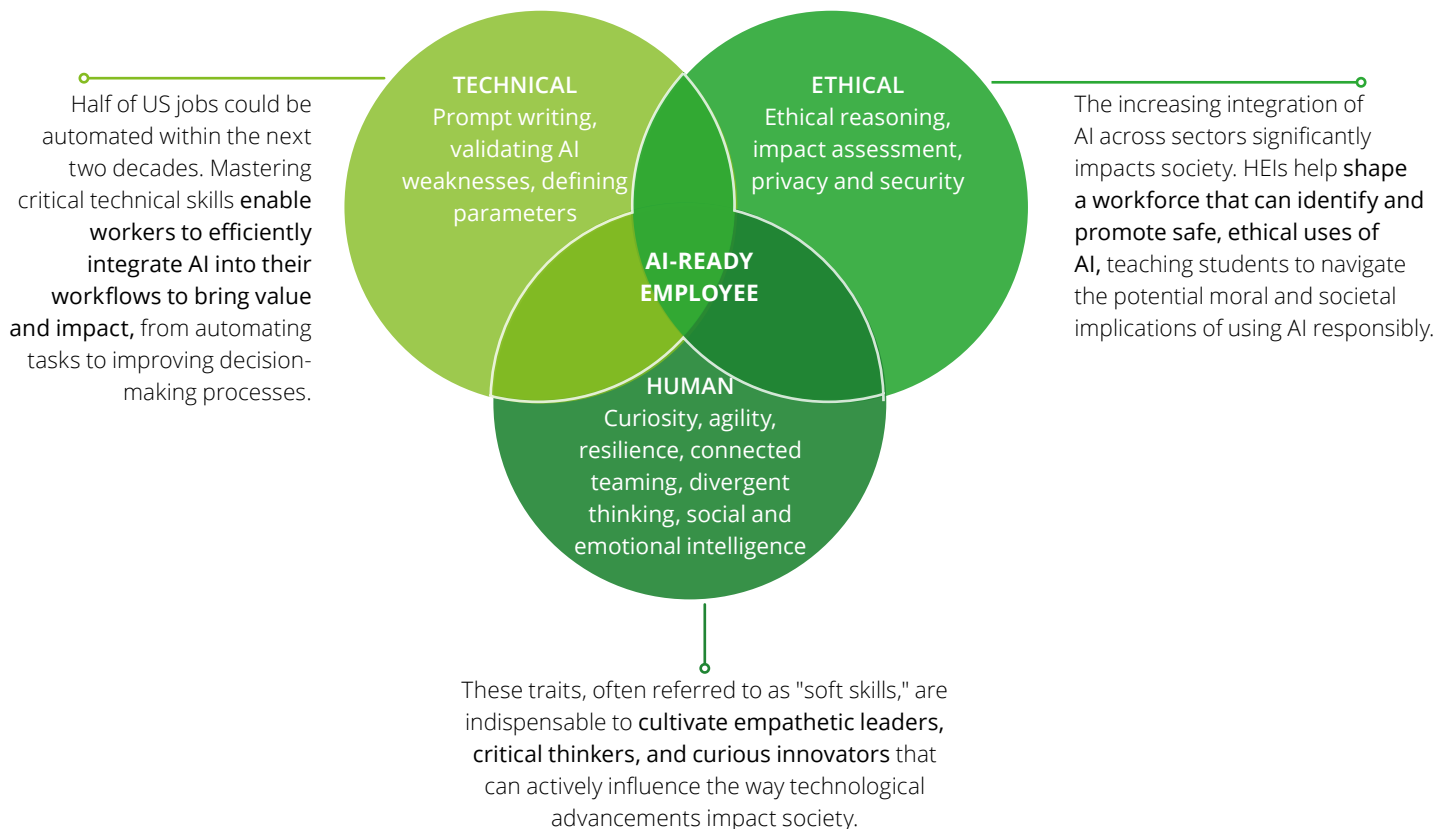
Half of US jobs could be automated within the next two decades. Mastering critical technical skills enable workers to efficiently integrate AI into their workflows to bring value and impact, from automating tasks to improving decision-making processes.

TECHNICAL
Prompt writing, validating AI weaknesses, defining parameters

ETHICAL
Ethical reasoning, impact assessment, privacy and security

The increasing integration of AI across sectors significantly impacts society. HEIs help shape a workforce that can identify and promote safe, ethical uses of AI, teaching students to navigate the potential moral and societal implications of using AI responsibly.

AI-READY EMPLOYEE

HUMAN
Curiosity, agility, resilience, connected teaming, divergent thinking, social and emotional intelligence

These traits, often referred to as "soft skills," are indispensable to cultivate empathetic leaders, critical thinkers, and curious innovators that can actively influence the way technological advancements impact society.